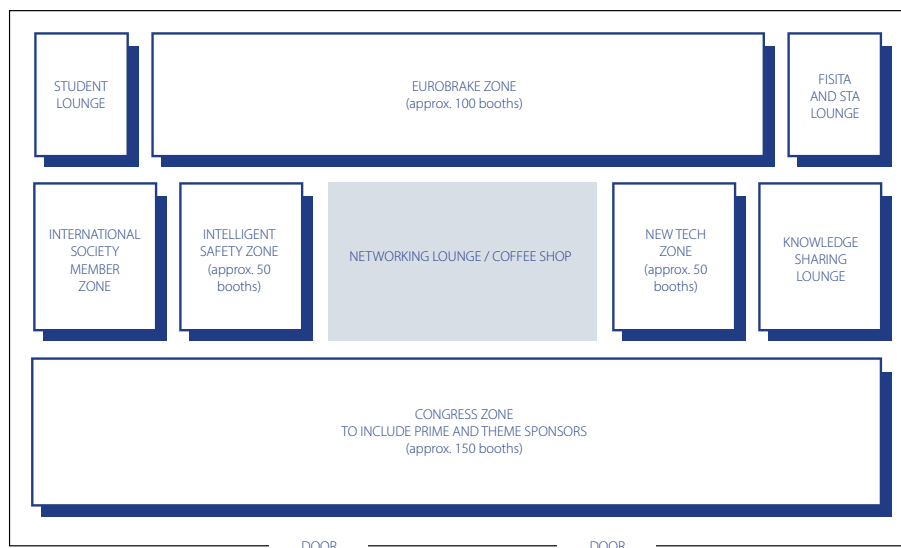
STUDENT LOUNGE

EUROBRAKE ZONE
(approx. 100 booths)

FISITA AND STA LOUNGE

INTERNATIONAL SOCIETY MEMBER ZONE

INTELLIGENT SAFETY ZONE
(approx. 50 booths)

NETWORKING LOUNGE / COFFEE SHOP

NEW TECH ZONE
(approx. 50 booths)

KNOWLEDGE SHARING LOUNGE

CONGRESS ZONE
TO INCLUDE PRIME AND THEME SPONSORS
(approx. 150 booths)

DOOR

DOOR